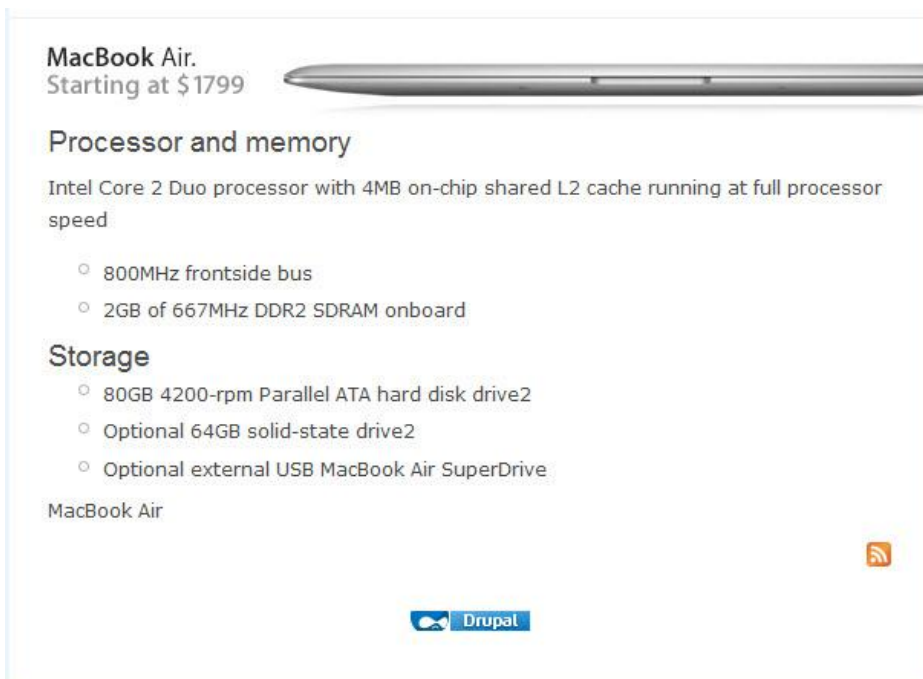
MacBook Air.
Starting at $1799

Processor and memory

Intel Core 2 Duo processor with 4MB on-chip shared L2 cache running at full processor speed

- 800MHz frontside bus
- 2GB of 667MHz DDR2 SDRAM onboard

Storage

- 80GB 4200-rpm Parallel ATA hard disk drive2
- Optional 64GB solid-state drive2
- Optional external USB MacBook Air SuperDrive

MacBook Air

Drupal